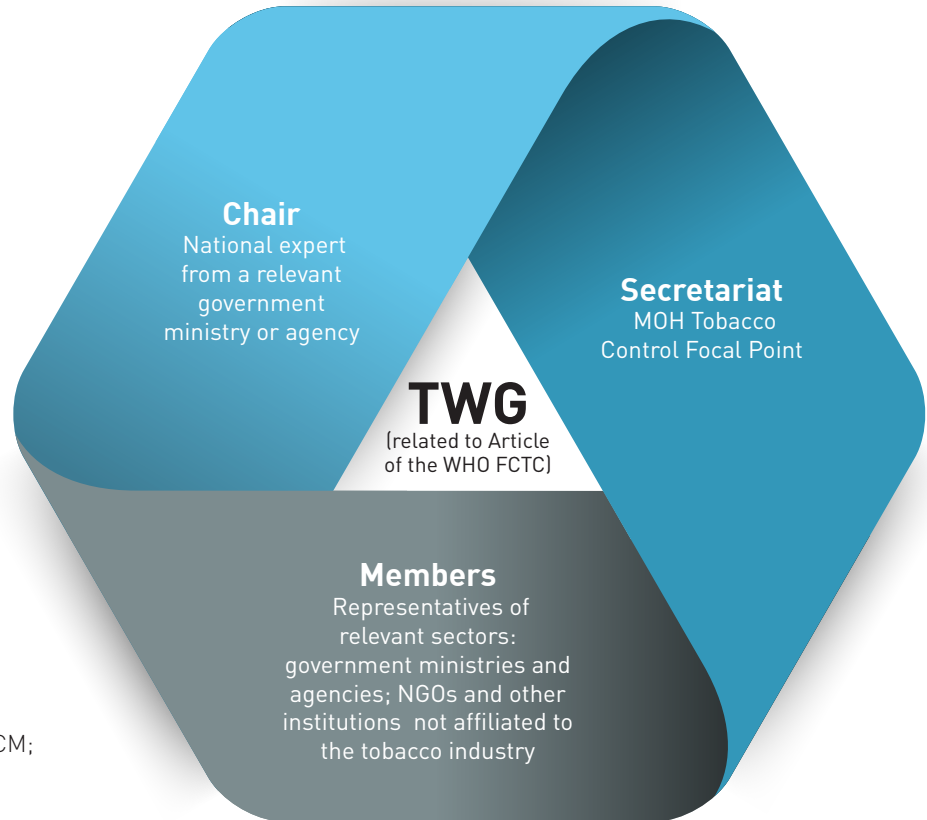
Chair
National expert from a relevant government ministry or agency

Secretariat
MOH Tobacco Control Focal Point

TWG
(related to Article of the WHO FCTC)

Members
Representatives of relevant sectors: government ministries and agencies; NGOs and other institutions not affiliated to the tobacco industry

CM;